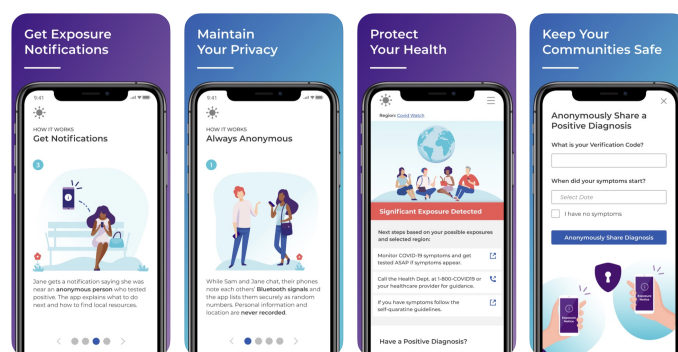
Get Exposure Notifications

9:41

HOW IT WORKS
Get Notifications

3

Jane gets a notification saying she was near an anonymous person who tested positive. The app explains what to do next and how to find local resources.

Maintain Your Privacy

9:41

HOW IT WORKS
Always Anonymous

While Sam and Jane chat, their phones note each others' Bluetooth signals and the app lists them securely as random numbers. Personal information and location are never recorded.

Protect Your Health

9:41

Region: Covid Watch

Significant Exposure Detected

Next steps based on your possible exposures and selected region:

Monitor COVID-19 symptoms and get tested ASAP if symptoms appear.

Call the Health Dept. at 1-800-COVID19 or your healthcare provider for guidance.

If you have symptoms follow the self-quarantine guidelines.

Have a Positive Diagnosis?

Keep Your Communities Safe

9:41

Anonymously Share a Positive Diagnosis

What is your Verification Code?

When did your symptoms start?

Select Date

I have no symptoms

Anonymously Share Diagnosis